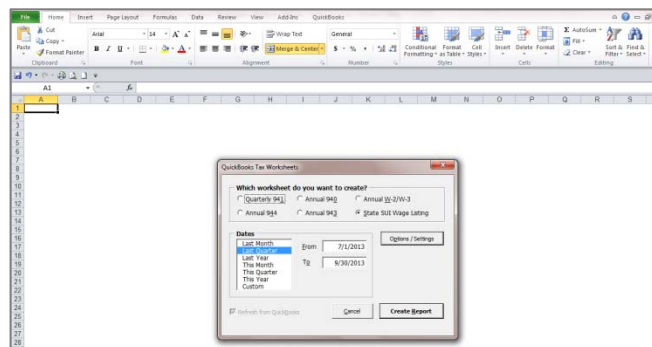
File Home Insert Page Layout Formulas Data Review View Add-Ins QuickBooks

Cut
Copy
Paste
Format Painter
Clipboard

Arial
14
A A
B I U
A
Font

Wrap Text
Merge & Center
Alignment

General
$ % ,
.00 .0
Number

Conditional Formatting
Format as Table
Cell Styles
Styles

Insert Delete Format
Cells

AutoSum
Fill
Clear
Sort & Filter
Find & Select
Editing

A1
fx

A B C D E F G H I J K L M N O P Q R S

1 2 3 4 5 6 7 8 9 10 11 12 13 14 15 16 17 18 19 20 21 22 23 24 25 26 27 28

QuickBooks Tax Worksheets

Which worksheet do you want to create?
Quarterly 941
Annual 940
Annual W-2/W-3
Annual 944
Annual 943
State SUI Wage Listing

Dates
Last Month
Last Quarter
Last Year
This Month
This Quarter
This Year
Custom

From 7/1/2013
To 9/30/2013

Options / Settings

Refresh from QuickBooks

Cancel
Create Report